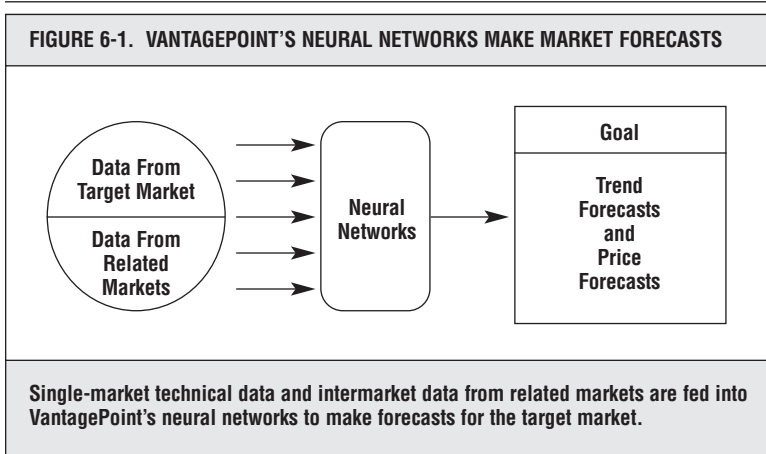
FIGURE 6-1. VANTAGEPOINT'S NEURAL NETWORKS MAKE MARKET FORECASTS

Data From Target Market

Data From Related Markets

Neural Networks

Goal

Trend Forecasts and Price Forecasts

Single-market technical data and intermarket data from related markets are fed into VantagePoint's neural networks to make forecasts for the target market.